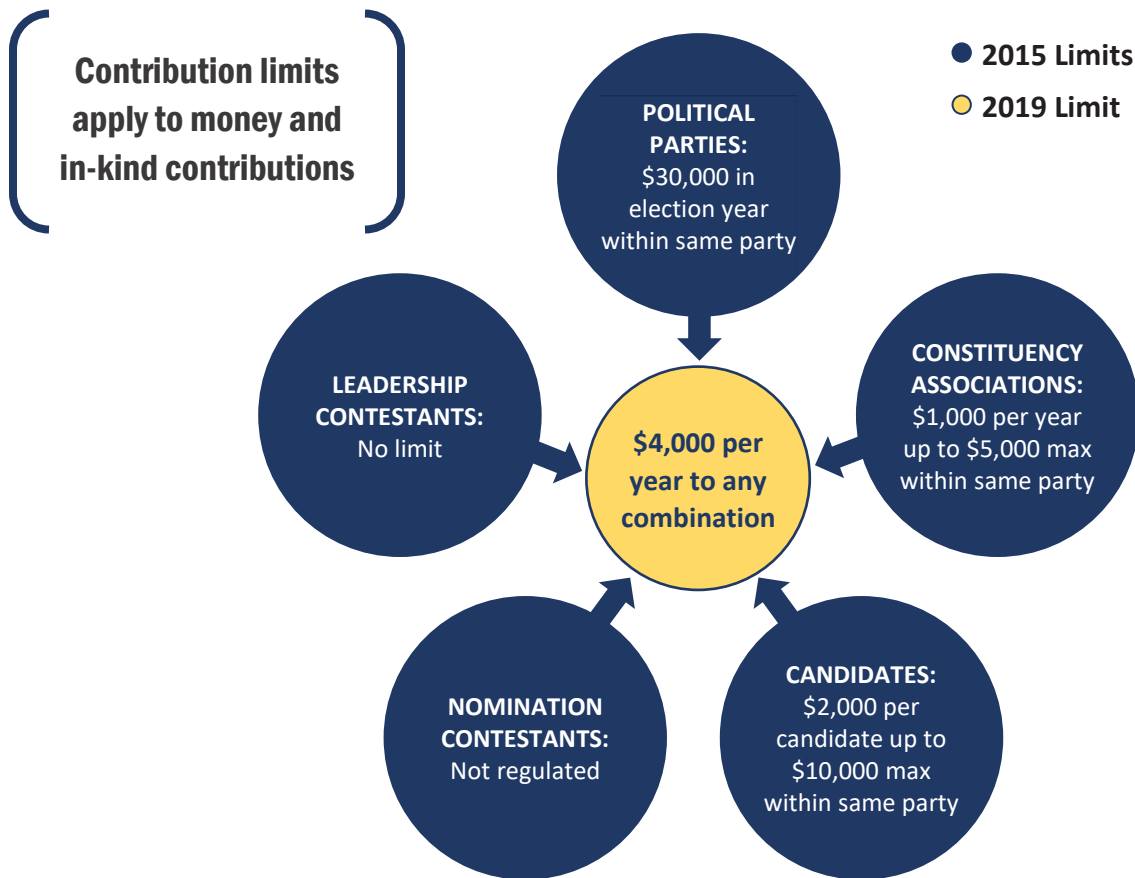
Contribution limits apply to money and in-kind contributions

2015 Limits
2019 Limit

POLITICAL PARTIES: \$30,000 in election year within same party

LEADERSHIP CONTESTANTS: No limit

\$4,000 per year to any combination

CONSTITUENCY ASSOCIATIONS: \$1,000 per year up to \$5,000 max within same party

NOMINATION CONTESTANTS: Not regulated

CANDIDATES: \$2,000 per candidate up to \$10,000 max within same party